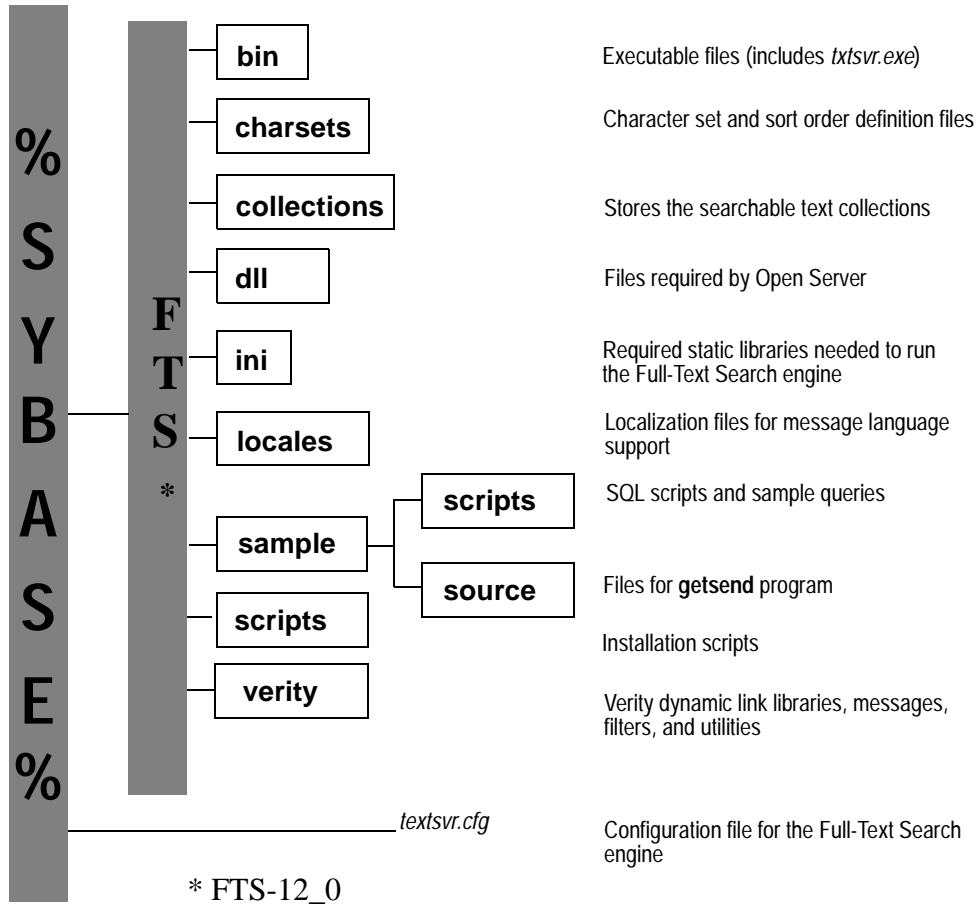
%SYBASE%

FTS*

bin
Executable files (includes *txtsvr.exe*)

charsets
Character set and sort order definition files

collections
Stores the searchable text collections

dll
Files required by Open Server

ini
Required static libraries needed to run the Full-Text Search engine

locales
Localization files for message language support

sample

scripts
SQL scripts and sample queries

source
Files for **getsend** program

scripts
Installation scripts

verity
Verity dynamic link libraries, messages, filters, and utilities

*textsvr.cfg*
Configuration file for the Full-Text Search engine

* FTS-12_0